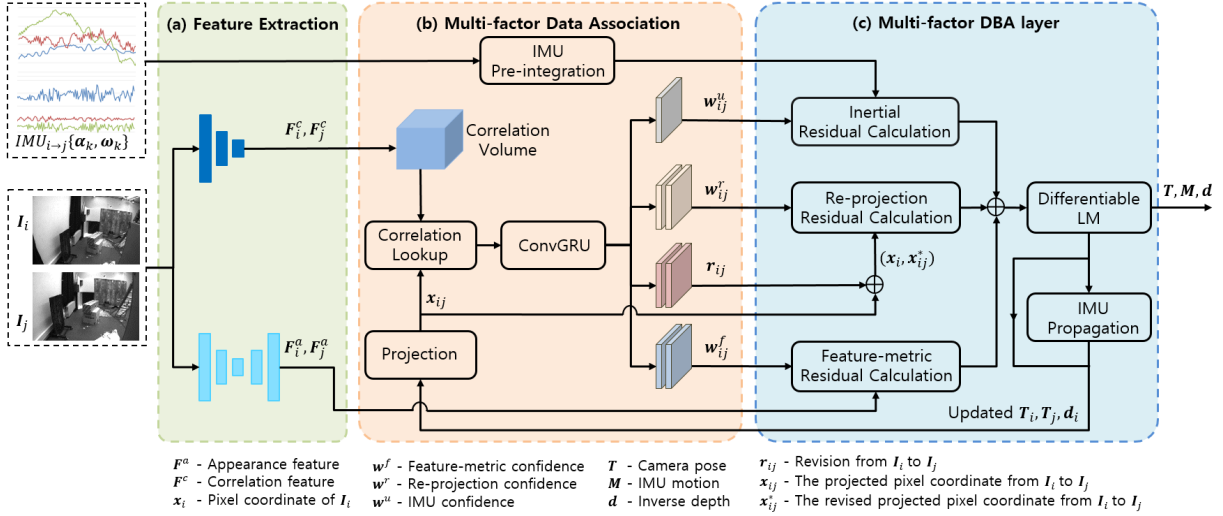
$IMU_{i\to j}\{\boldsymbol{\alpha}_k, \boldsymbol{\omega}_k\}$

$\boldsymbol{I}_i$

$\boldsymbol{I}_j$

(a) Feature Extraction

$\boldsymbol{F}_i^c, \boldsymbol{F}_j^c$

$\boldsymbol{F}_i^a, \boldsymbol{F}_j^a$

(b) Multi-factor Data Association

IMU Pre-integration

Correlation Volume

Correlation Lookup

ConvGRU

$\boldsymbol{x}_{ij}$

Projection

$\boldsymbol{w}_{ij}^u$

$\boldsymbol{w}_{ij}^r$

$\boldsymbol{r}_{ij}$

$\boldsymbol{w}_{ij}^f$

(c) Multi-factor DBA layer

Inertial Residual Calculation

Re-projection Residual Calculation

$(\boldsymbol{x}_i, \boldsymbol{x}_{ij}^*)$

Feature-metric Residual Calculation

Differentiable LM

IMU Propagation

$\boldsymbol{T}, \boldsymbol{M}, \boldsymbol{d}$

Updated $\boldsymbol{T}_i, \boldsymbol{T}_j, \boldsymbol{d}_i$

$\boldsymbol{F}^a$ - Appearance feature
$\boldsymbol{F}^c$ - Correlation feature
$\boldsymbol{x}_i$ - Pixel coordinate of $\boldsymbol{I}_i$

$\boldsymbol{w}^f$ - Feature-metric confidence
$\boldsymbol{w}^r$ - Re-projection confidence
$\boldsymbol{w}^u$ - IMU confidence

$\boldsymbol{T}$ - Camera pose
$\boldsymbol{M}$ - IMU motion
$\boldsymbol{d}$ - Inverse depth

$\boldsymbol{r}_{ij}$ - Revision from $\boldsymbol{I}_i$ to $\boldsymbol{I}_j$
$\boldsymbol{x}_{ij}$ - The projected pixel coordinate from $\boldsymbol{I}_i$ to $\boldsymbol{I}_j$
$\boldsymbol{x}_{ij}^*$ - The revised projected pixel coordinate from $\boldsymbol{I}_i$ to $\boldsymbol{I}_j$